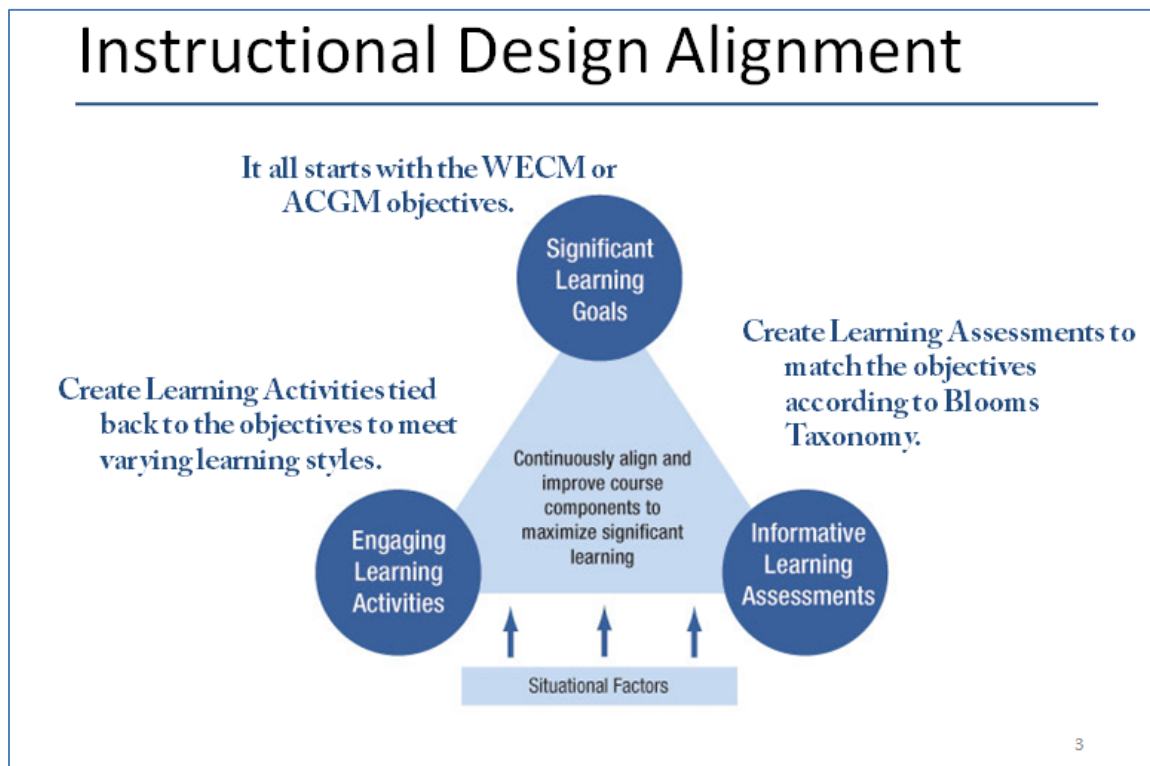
Instructional Design Alignment

It all starts with the WECM or ACGM objectives.

Significant Learning Goals

Create Learning Assessments to match the objectives according to Blooms Taxonomy.

Create Learning Activities tied back to the objectives to meet varying learning styles.

Continuously align and improve course components to maximize significant learning

Engaging Learning Activities

Informative Learning Assessments

Situational Factors

3